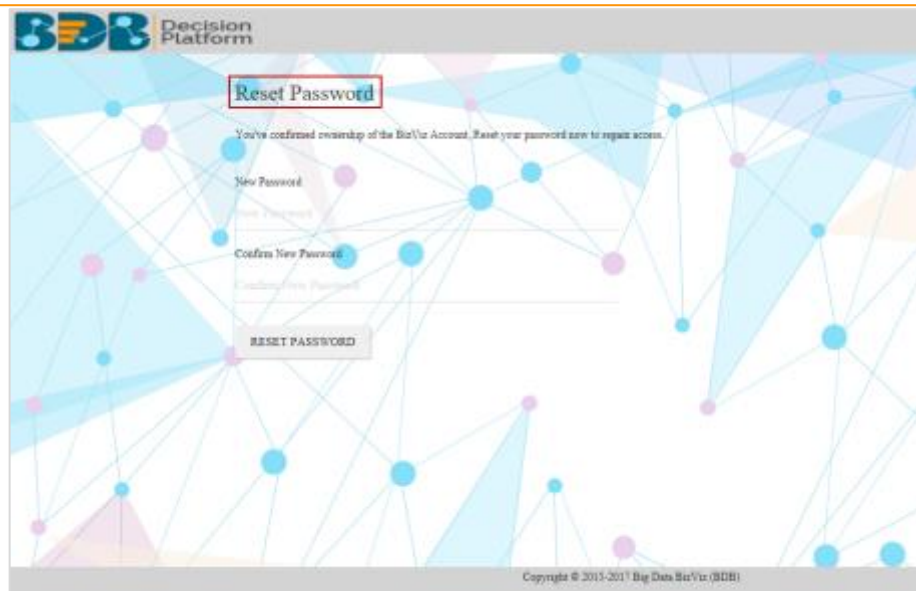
BDB Decision Platform

Reset Password

You've confirmed ownership of the BizViz Account. Reset your password now to regain access.

New Password

New Password

Confirm New Password

Confirm New Password

RESET PASSWORD

Copyright © 2015-2017 Big Data BizViz (BDB)